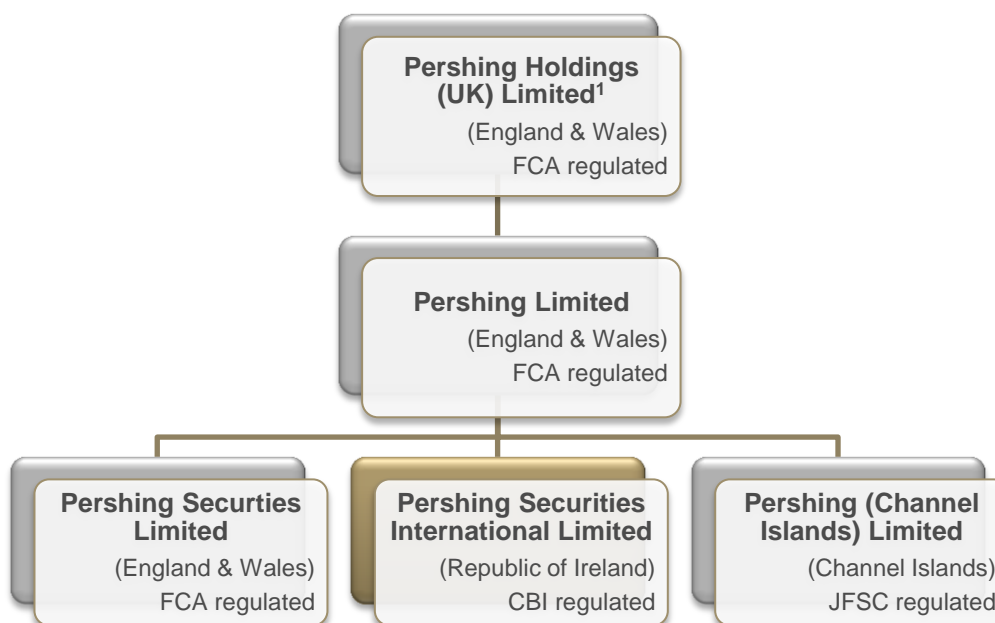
**Pershing Holdings (UK) Limited$^1$**
(England & Wales)
FCA regulated

**Pershing Limited**
(England & Wales)
FCA regulated

**Pershing Securties Limited**
(England & Wales)
FCA regulated

**Pershing Securities International Limited**
(Republic of Ireland)
CBI regulated

**Pershing (Channel Islands) Limited**
(Channel Islands)
JFSC regulated